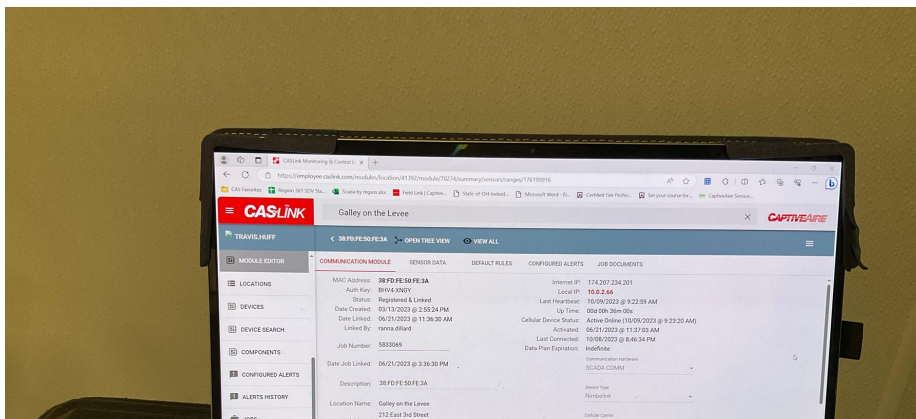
CASLink Monitoring & Control S ×

https://employee.caslink.com/modules/location/41392/module/70274/summary/sensors/ranges/176199916

CAS Favorites | Region 361 SDV Sta... | Scada by mypos.eks | Field Link | Captive... | State of OH Individ... | Microsoft Word - El... | Certified Fire Profes... | Set your course for... | CaptiveAire Service...

CASLINK

Galley on the Levee

CAPTIVEAIRE

TRAVIS.HUFF

< 38:FD:FE:50:FE:3A OPEN TREE VIEW VIEW ALL

MODULE EDITOR

LOCATIONS

DEVICES

DEVICE SEARCH

COMPONENTS

CONFIGURED ALERTS

ALERTS HISTORY

COMMUNICATION MODULE | SENSOR DATA | DEFAULT RULES | CONFIGURED ALERTS | JOB DOCUMENTS

MAC Address: 38:FD:FE:50:FE:3A
Auth Key: BHV4 XNGY
Status: Registered & Linked
Date Created: 03/13/2023 @ 2:55:24 PM
Date Linked: 06/21/2023 @ 11:36:30 AM
Linked By: ranna.dillard

Job Number: 5833069

Date Job Linked: 06/21/2023 @ 3:36:30 PM

Description: 38:FD:FE:50:FE:3A

Location Name: Galley on the Levee
212 East 3rd Street

Internet IP: 174.207.234.201
Local IP: 10.0.2.46
Last Heartbeat: 10/09/2023 @ 9:22:59 AM
Up Time: 00d 00h 36m 00s
Cellular Device Status: Active Online (10/09/2023 @ 9:23:20 AM)
Activated: 06/21/2023 @ 11:37:03 AM
Last Connected: 10/08/2023 @ 8:46:34 PM
Data Plan Expiration: Indefinite

Communication Hardware
SCADA COMM

Device Type
Nimbelink

Cellular Carrier